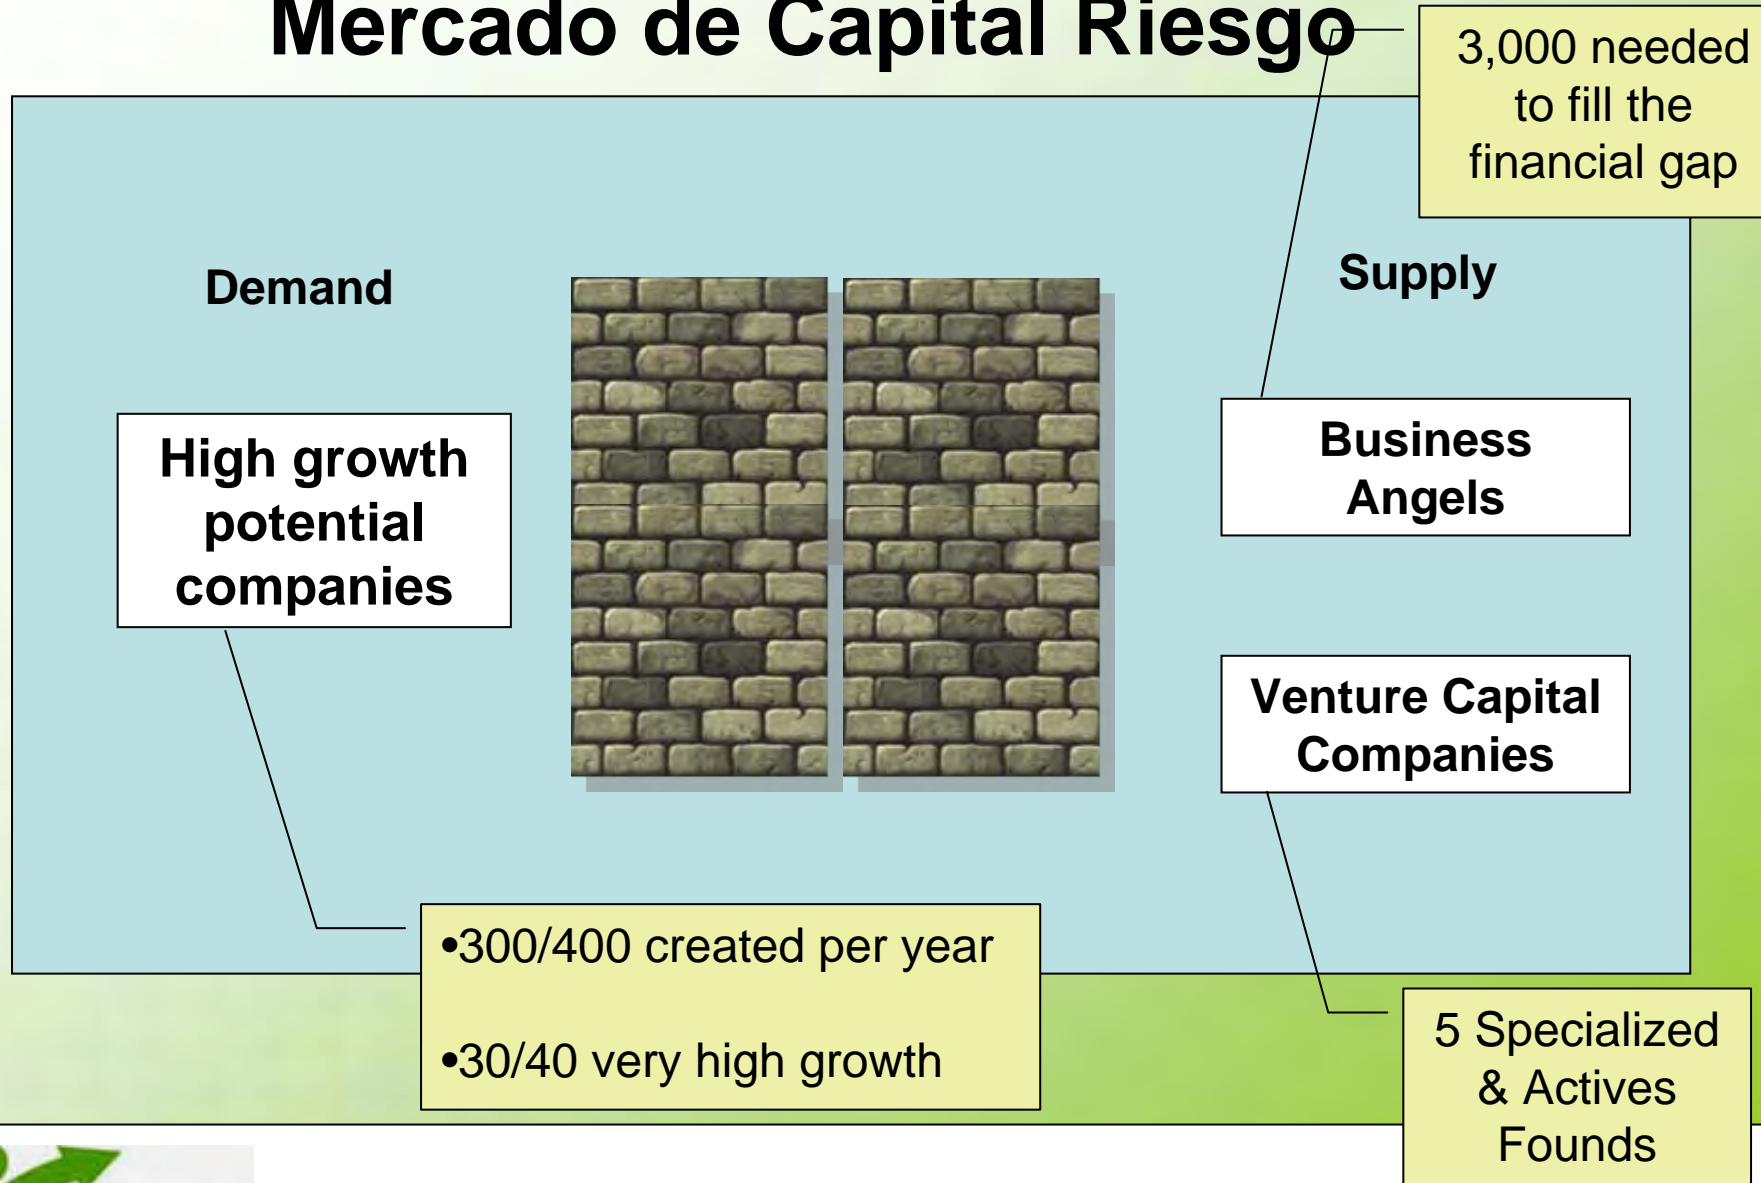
Mercado de Capital Riesgo

3,000 needed to fill the financial gap

Demand

Supply

High growth potential companies

Business Angels

Venture Capital Companies

•300/400 created per year

•30/40 very high growth

5 Specialized & Actives Founds